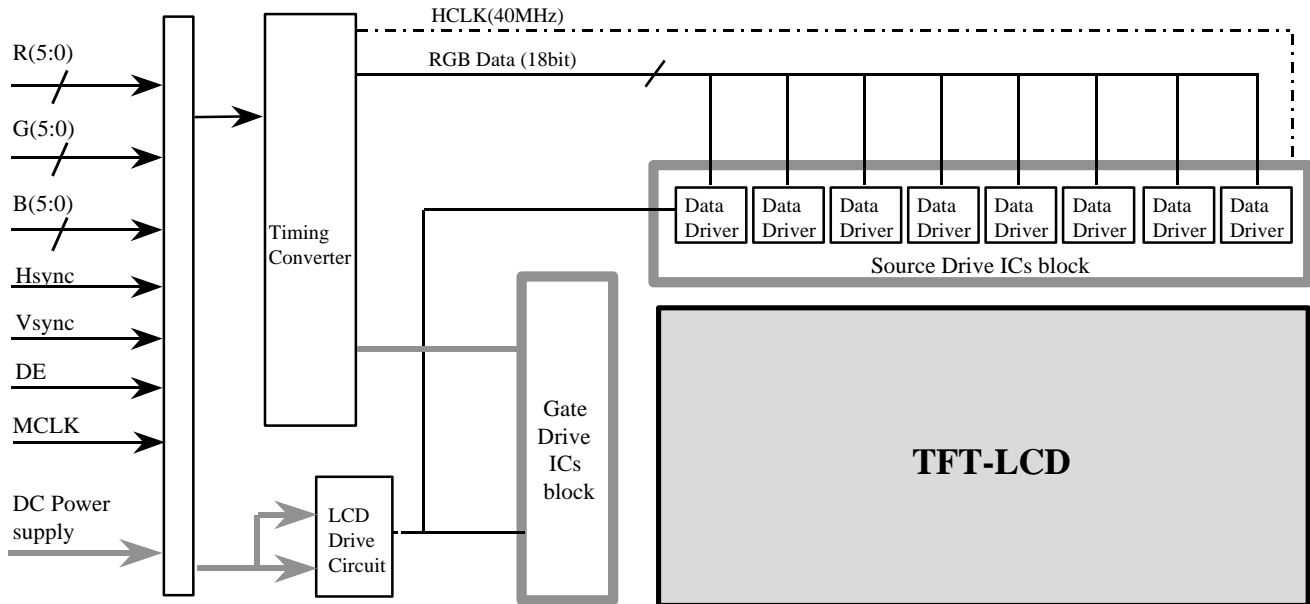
HCLK(40MHz)

RGB Data (18bit)

R(5:0)

G(5:0)

B(5:0)

Hsync

Vsync

DE

MCLK

DC Power supply

Timing Converter

Data Driver

Data Driver

Data Driver

Data Driver

Data Driver

Data Driver

Data Driver

Data Driver

Source Drive ICs block

Gate Drive ICs block

LCD Drive Circuit

TFT-LCD